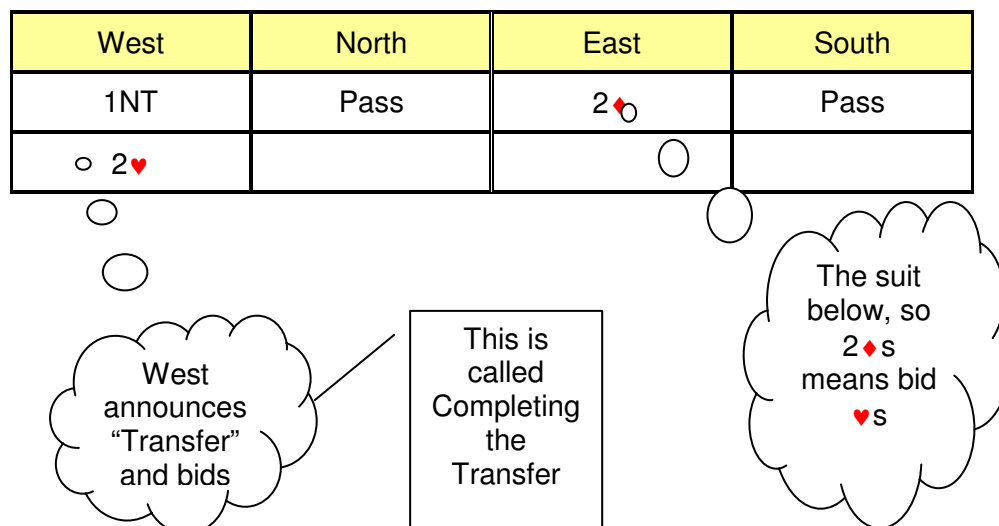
| West | North | East | South |
|---|---|---|---|
| 1NT | Pass | 2♦ | Pass |
| 2♥ | | | |

West announces "Transfer" and bids

This is called Completing the Transfer

The suit below, so 2♦s means bid ♥s